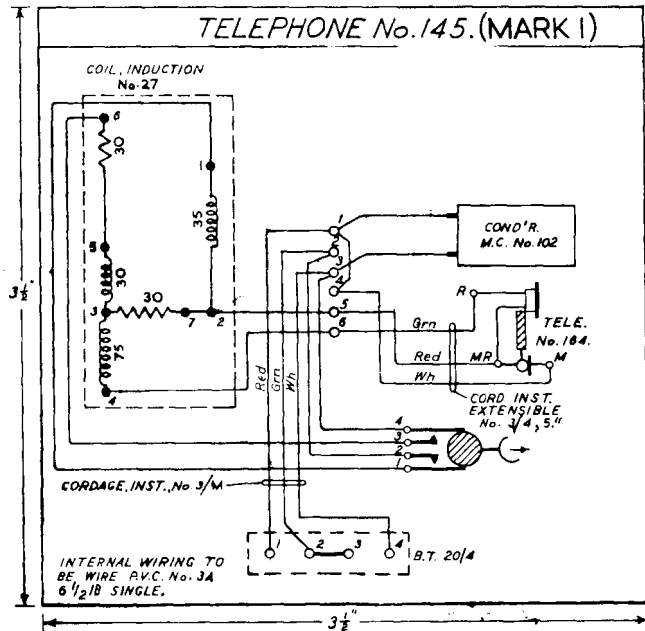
TELEPHONE No.145. (MARK I)

COIL, INDUCTION No.27

6
30
1
35
5
30
3
30
7
2
75
4

1
5
3
4
5
6

COND'R. M.C. No.102

R
TELE. No.184.
Grn
Red
MR
M
Wh

Red
Grn
Wh

CORD INST. EXTENSIBLE No. 3/4, 5."

4
3
2
1

CORDAGE, INST., No 3/M

1
2
3
4
B.T. 20/4

INTERNAL WIRING TO BE WIRE P.V.C. No. 3A 6 $\frac{1}{2}$/18 SINGLE.

$3\frac{1}{2}$"

$3\frac{1}{2}$"